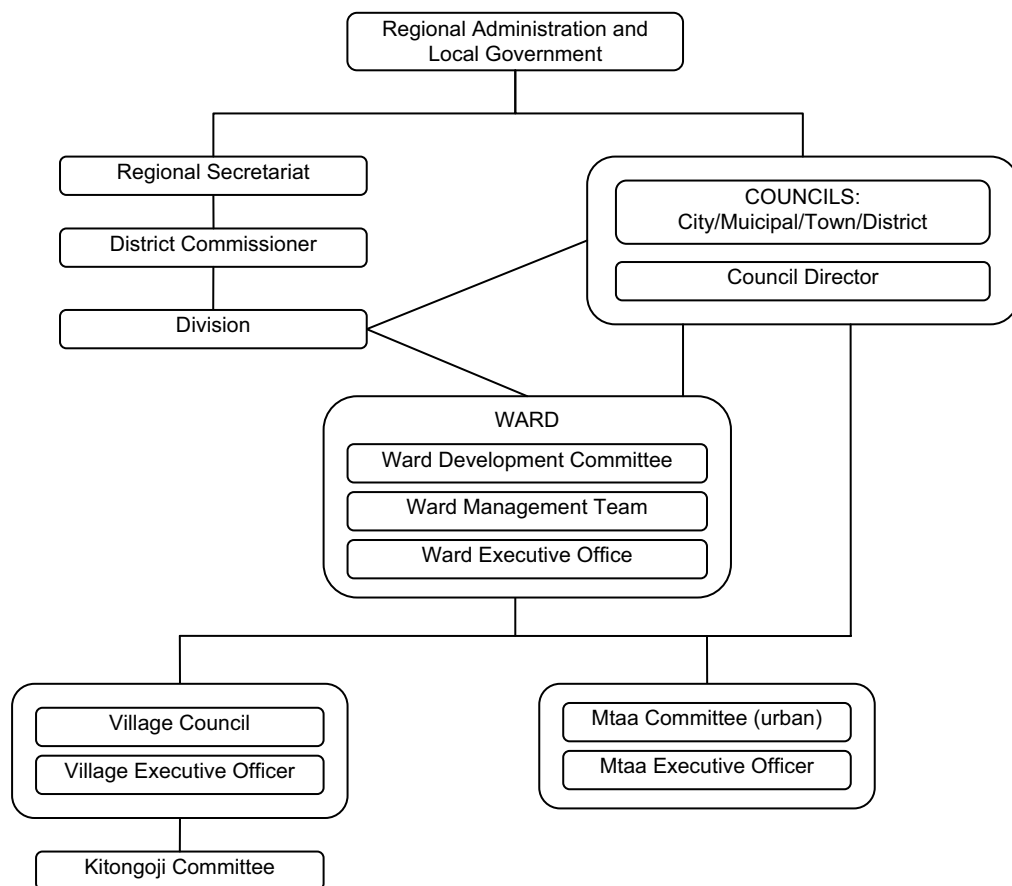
Regional Administration and Local Government

Regional Secretariat

District Commissioner

Division

COUNCILS:
City/Muicipal/Town/District

Council Director

WARD

Ward Development Committee

Ward Management Team

Ward Executive Office

Village Council

Village Executive Officer

Kitongoji Committee

Mtaa Committee (urban)

Mtaa Executive Officer